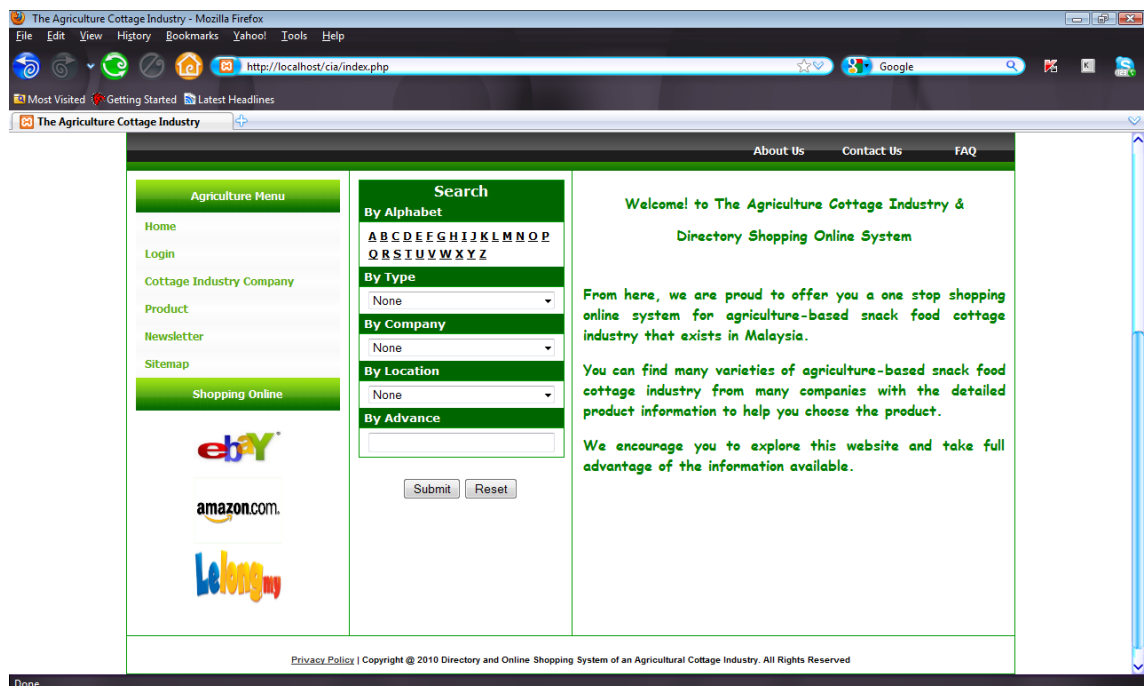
The Agriculture Cottage Industry - Mozilla Firefox

File Edit View History Bookmarks Yahoo! Tools Help

http://localhost/cia/index.php

Google

Most Visited Getting Started Latest Headlines

The Agriculture Cottage Industry

About Us Contact Us FAQ

Agriculture Menu

Home

Login

Cottage Industry Company

Product

Newsletter

Sitemap

Shopping Online

ebaY

amazon.com.

Lelong.my

Search

By Alphabet

A B C D E F G H I J K L M N O P Q R S T U V W X Y Z

By Type

None

By Company

None

By Location

None

By Advance

Submit Reset

Welcome! to The Agriculture Cottage Industry & Directory Shopping Online System

From here, we are proud to offer you a one stop shopping online system for agriculture-based snack food cottage industry that exists in Malaysia.

You can find many varieties of agriculture-based snack food cottage industry from many companies with the detailed product information to help you choose the product.

We encourage you to explore this website and take full advantage of the information available.

Privacy Policy | Copyright @ 2010 Directory and Online Shopping System of an Agricultural Cottage Industry. All Rights Reserved

Done